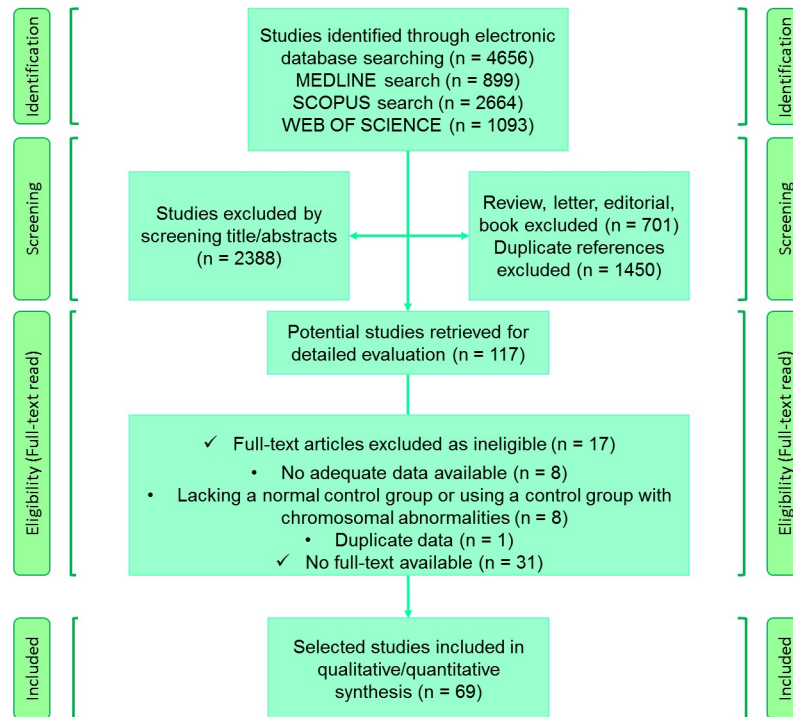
Identification

Studies identified through electronic database searching (n = 4656)
MEDLINE search (n = 899)
SCOPUS search (n = 2664)
WEB OF SCIENCE (n = 1093)

Identification

Screening

Studies excluded by screening title/abstracts (n = 2388)

Review, letter, editorial, book excluded (n = 701)
Duplicate references excluded (n = 1450)

Screening

Eligibility (Full-text read)

Potential studies retrieved for detailed evaluation (n = 117)

✓ Full-text articles excluded as ineligible (n = 17)
• No adequate data available (n = 8)
• Lacking a normal control group or using a control group with chromosomal abnormalities (n = 8)
• Duplicate data (n = 1)
✓ No full-text available (n = 31)

Eligibility (Full-text read)

Included

Selected studies included in qualitative/quantitative synthesis (n = 69)

Included